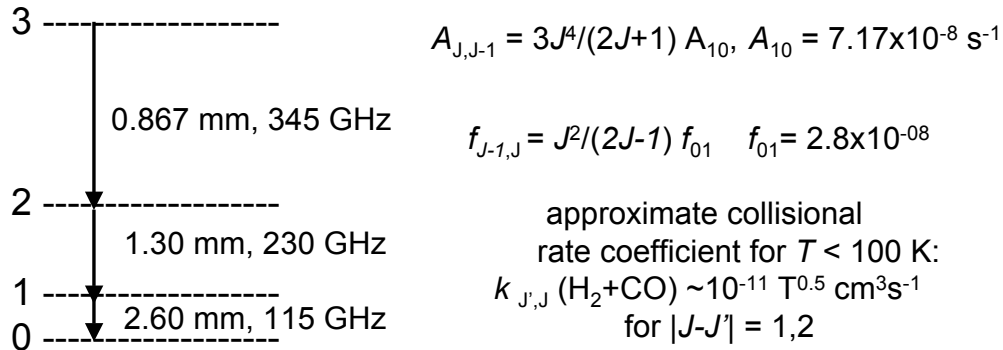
3

0.867 mm, 345 GHz

2

1.30 mm, 230 GHz

1

2.60 mm, 115 GHz

0

$A_{J,J-1} = 3J^4/(2J+1)\ A_{10}$, $A_{10} = 7.17\times10^{-8}\ s^{-1}$

$f_{J-1,J} = J^2/(2J-1)\ f_{01}$   $f_{01} = 2.8\times10^{-08}$

approximate collisional rate coefficient for $T < 100$ K:
$k_{J',J}\ (H_2+CO) \sim 10^{-11}\ T^{0.5}\ cm^3s^{-1}$
for $|J-J'| = 1,2$